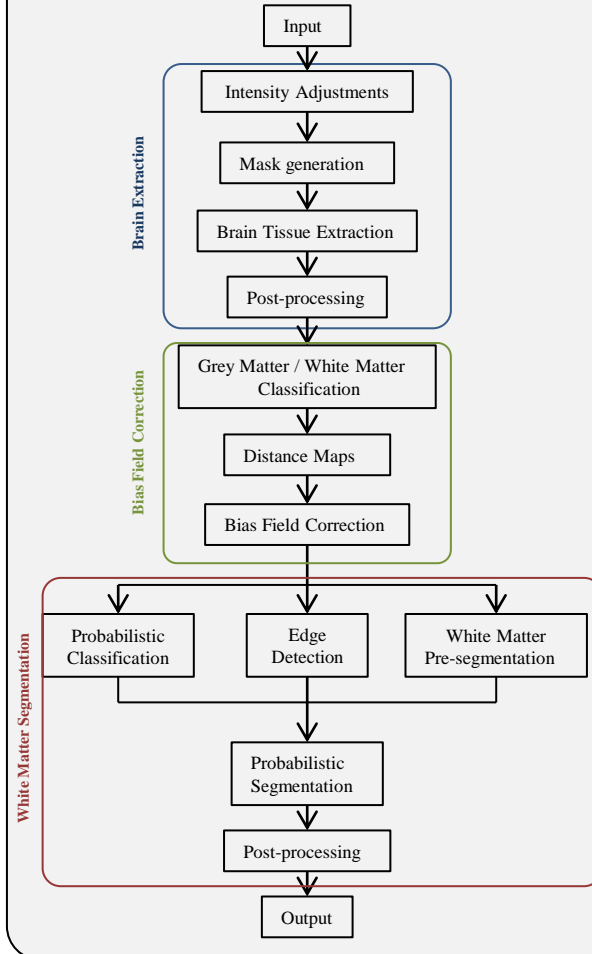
Input

Brain Extraction

Intensity Adjustments

Mask generation

Brain Tissue Extraction

Post-processing

Bias Field Correction

Grey Matter / White Matter Classification

Distance Maps

Bias Field Correction

White Matter Segmentation

Probabilistic Classification

Edge Detection

White Matter Pre-segmentation

Probabilistic Segmentation

Post-processing

Output